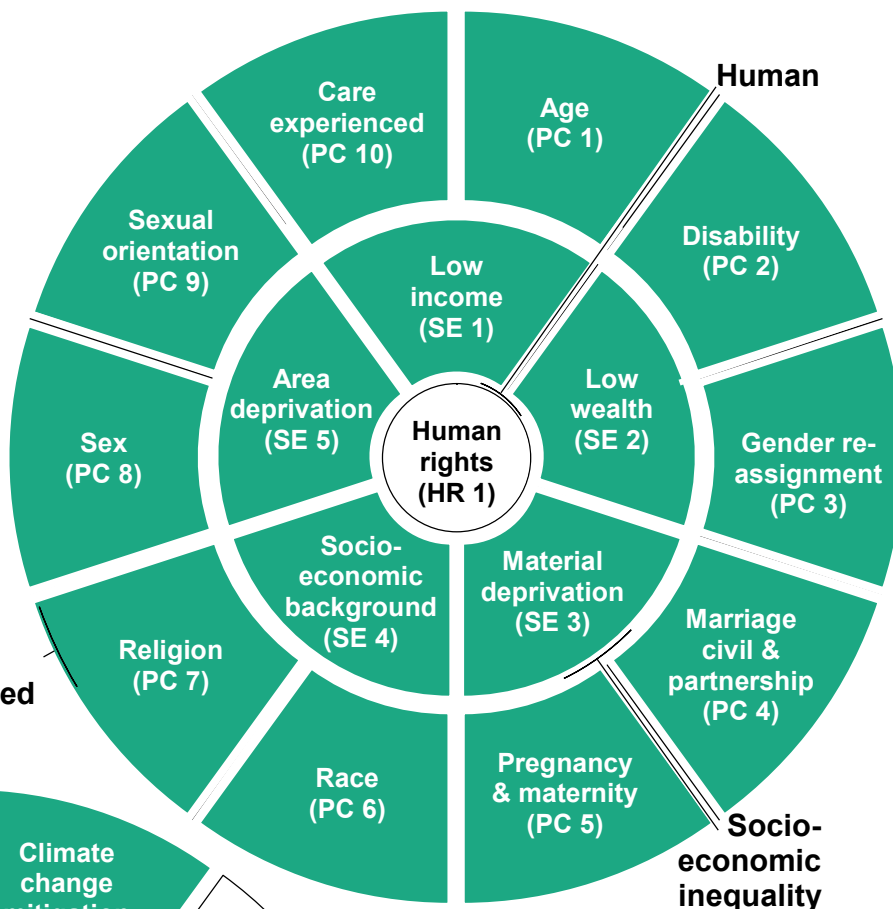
Human

Care experienced (PC 10)

Age (PC 1)

Disability (PC 2)

Sexual orientation (PC 9)

Low income (SE 1)

Area deprivation (SE 5)

Low wealth (SE 2)

Human rights (HR 1)

Sex (PC 8)

Gender re-assignment (PC 3)

Socio-economic background (SE 4)

Material deprivation (SE 3)

Marriage civil & partnership (PC 4)

Religion (PC 7)

ed

Race (PC 6)

Pregnancy & maternity (PC 5)

Socio-economic inequality

Climate change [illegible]